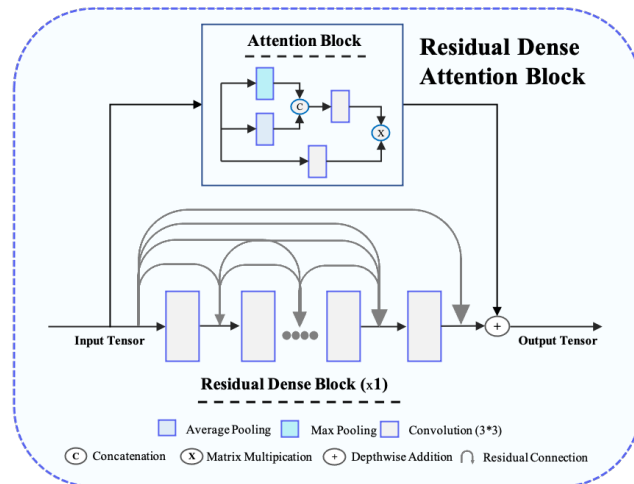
Attention Block

Residual Dense Attention Block

C

X

Input Tensor

+

Output Tensor

Residual Dense Block (x1)

Average Pooling  Max Pooling  Convolution (3*3)

C Concatenation  X Matrix Multipication  + Depthwise Addition  Residual Connection